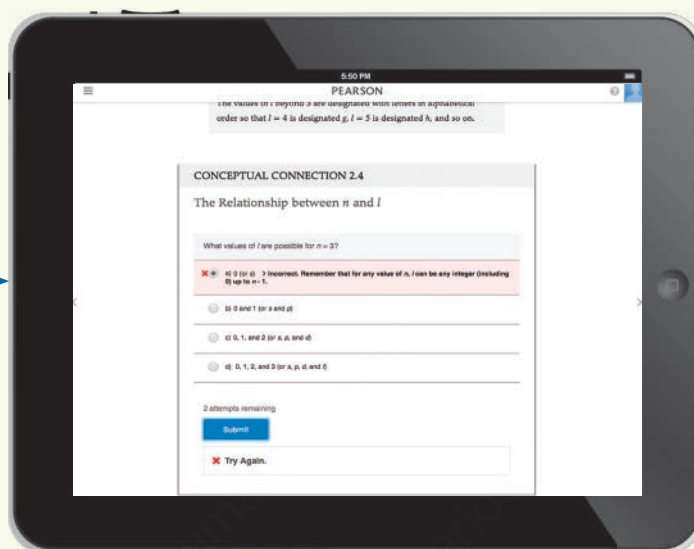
5:50 PM
PEARSON

The values of $l$ beyond 3 are designated with letters in alphabetical order so that $l = 4$ is designated $g$, $l = 5$ is designated $h$, and so on.

CONCEPTUAL CONNECTION 2.4

The Relationship between $n$ and $l$

What values of $l$ are possible for $n = 3$?

✖ a) 0 (or s) > Incorrect. Remember that for any value of $n$, $l$ can be any integer (including 0) up to $n - 1$.

b) 0 and 1 (or s and p)

c) 0, 1, and 2 (or s, p, and d)

d) 0, 1, 2, and 3 (or s, p, d, and f)

2 attempts remaining

Submit

✖ Try Again.